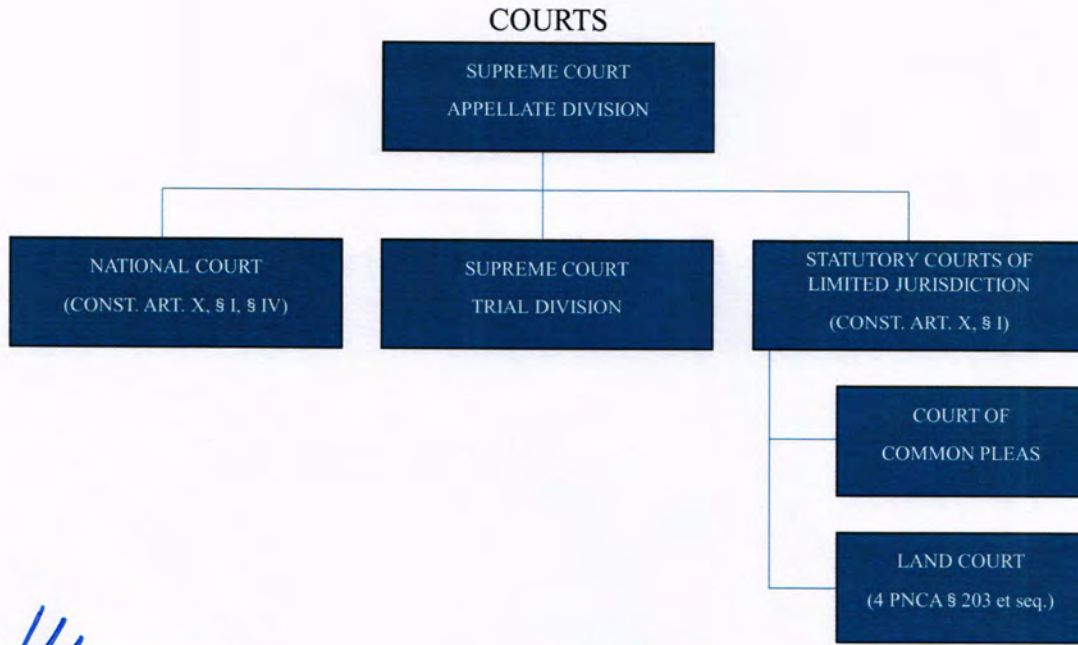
COURTS

SUPREME COURT
APPELLATE DIVISION

NATIONAL COURT
(CONST. ART. X, § I, § IV)

SUPREME COURT
TRIAL DIVISION

STATUTORY COURTS OF LIMITED JURISDICTION
(CONST. ART. X, § I)

COURT OF
COMMON PLEAS

LAND COURT
(4 PNCA § 203 et seq.)